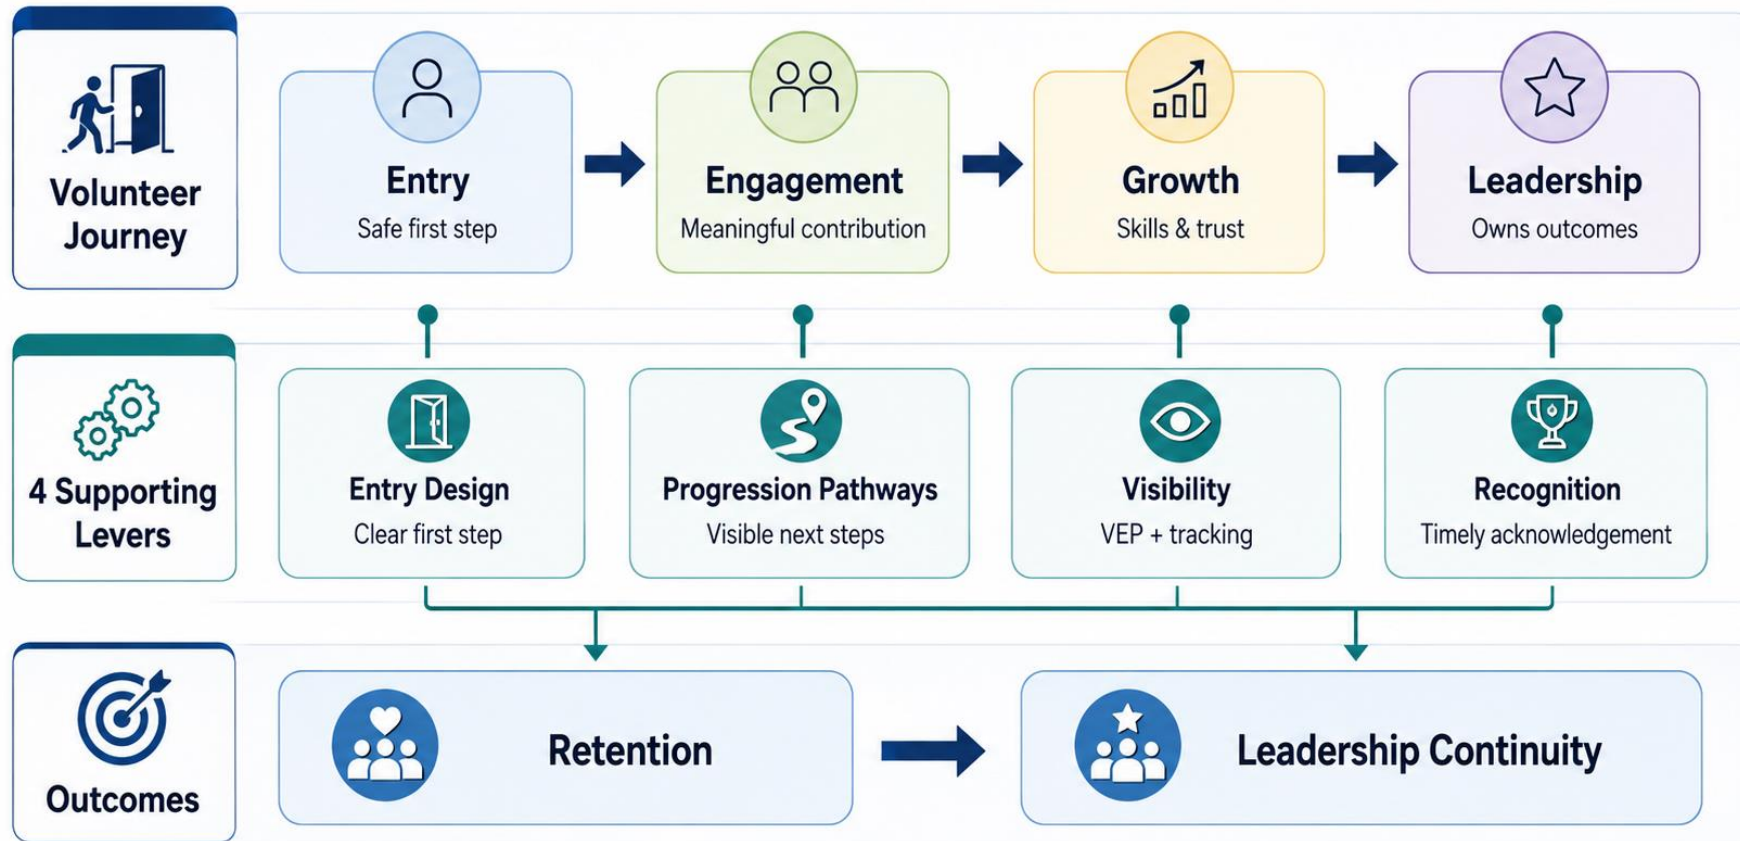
Volunteer Journey

Entry
Safe first step

Engagement
Meaningful contribution

Growth
Skills & trust

Leadership
Owns outcomes

4 Supporting Levers

Entry Design
Clear first step

Progression Pathways
Visible next steps

Visibility
VEP + tracking

Recognition
Timely acknowledgement

Outcomes

Retention

Leadership Continuity